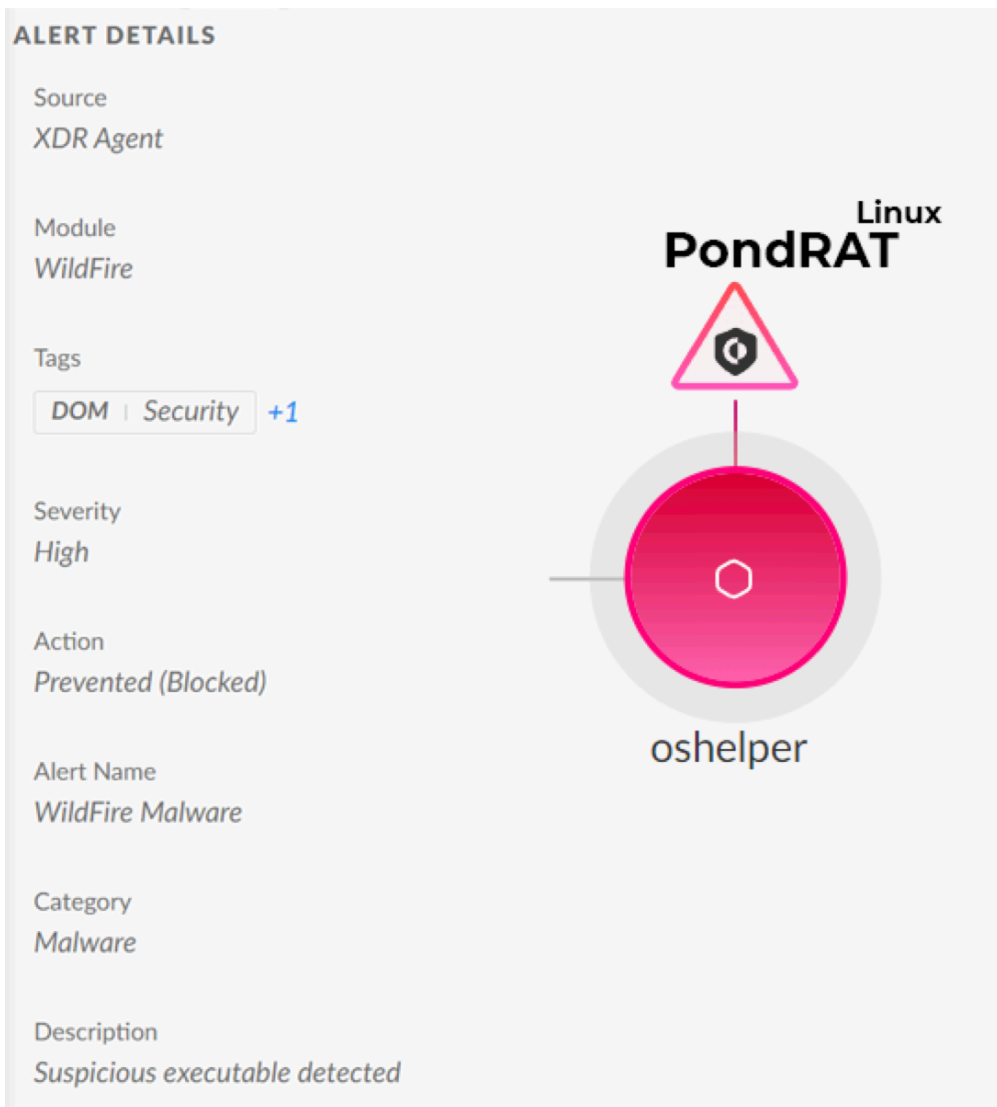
ALERT DETAILS

Source
XDR Agent

Module
WildFire

Tags
DOM | Security +1

Severity
High

Action
Prevented (Blocked)

Alert Name
WildFire Malware

Category
Malware

Description
Suspicious executable detected

Linux
PondRAT

oshelper